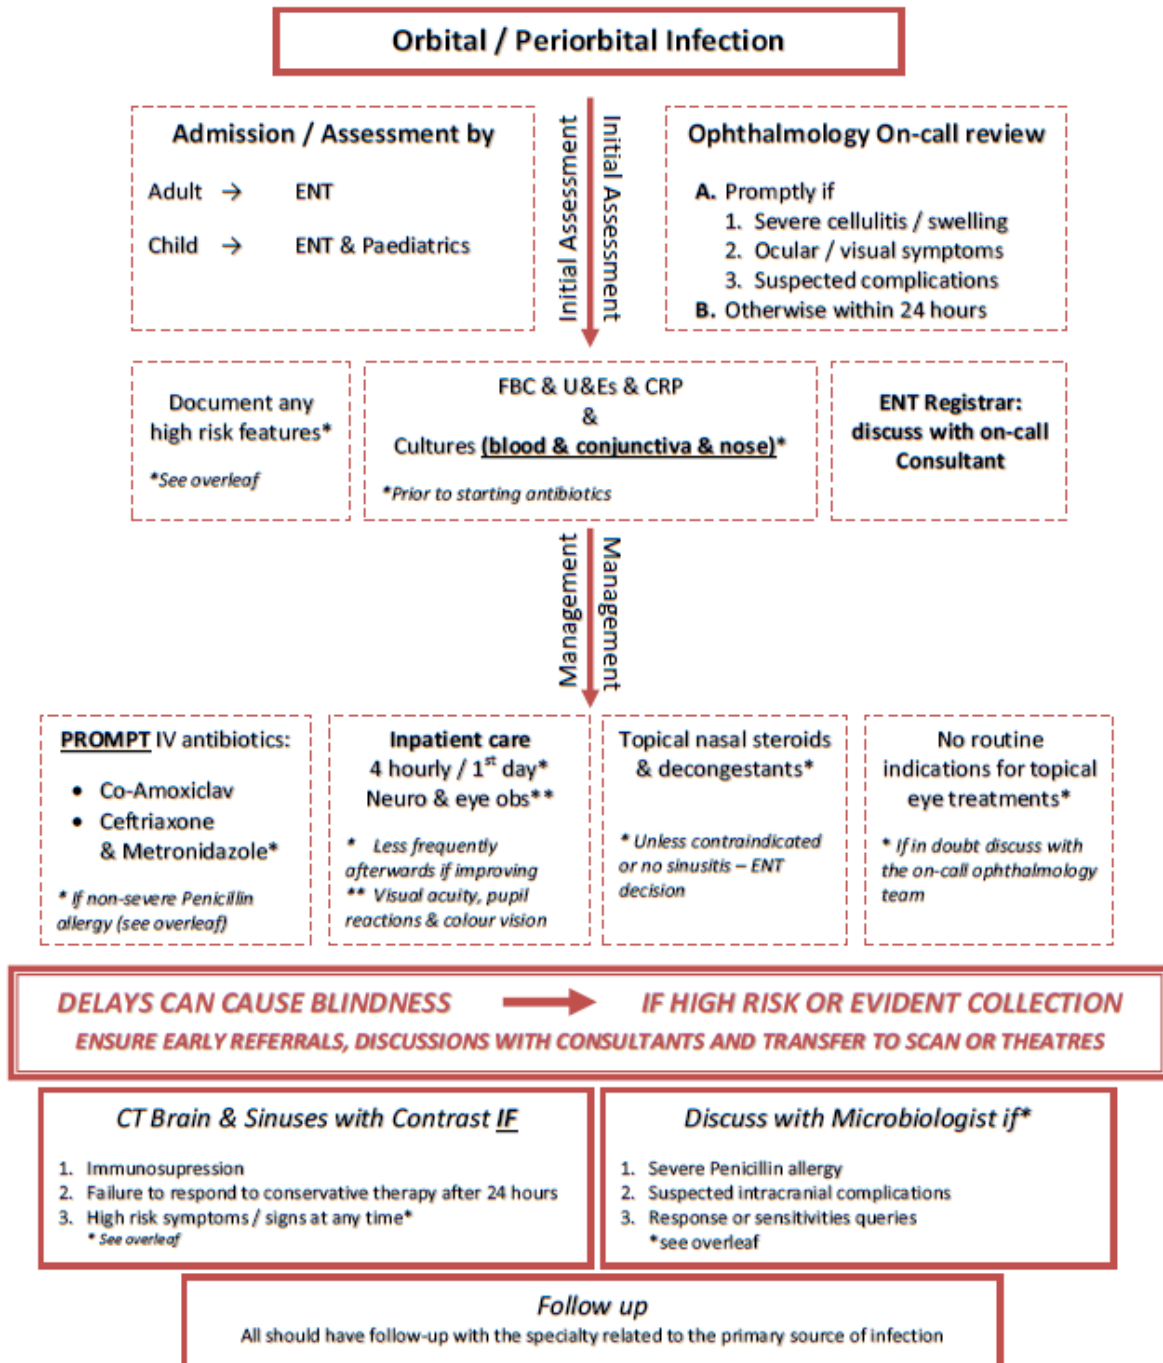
Orbital / Periorbital Infection

Admission / Assessment by

Adult → ENT

Child → ENT & Paediatrics

Initial Assessment

Initial Assessment

Ophthalmology On-call review

A. Promptly if
1. Severe cellulitis / swelling
2. Ocular / visual symptoms
3. Suspected complications
B. Otherwise within 24 hours

Document any high risk features*

*See overleaf

FBC & U&Es & CRP
&
Cultures (blood & conjunctiva & nose)*

*Prior to starting antibiotics

ENT Registrar: discuss with on-call Consultant

Management

Management

PROMPT IV antibiotics:
• Co-Amoxiclav
• Ceftriaxone & Metronidazole*

* If non-severe Penicillin allergy (see overleaf)

Inpatient care
4 hourly / 1$^{st}$ day*
Neuro & eye obs**

* Less frequently afterwards if improving
** Visual acuity, pupil reactions & colour vision

Topical nasal steroids & decongestants*

* Unless contraindicated or no sinusitis – ENT decision

No routine indications for topical eye treatments*

* If in doubt discuss with the on-call ophthalmology team

DELAYS CAN CAUSE BLINDNESS → IF HIGH RISK OR EVIDENT COLLECTION

ENSURE EARLY REFERRALS, DISCUSSIONS WITH CONSULTANTS AND TRANSFER TO SCAN OR THEATRES

CT Brain & Sinuses with Contrast IF

1. Immunosupression
2. Failure to respond to conservative therapy after 24 hours
3. High risk symptoms / signs at any time*
* See overleaf

Discuss with Microbiologist if*

1. Severe Penicillin allergy
2. Suspected intracranial complications
3. Response or sensitivities queries
*see overleaf

Follow up

All should have follow-up with the specialty related to the primary source of infection